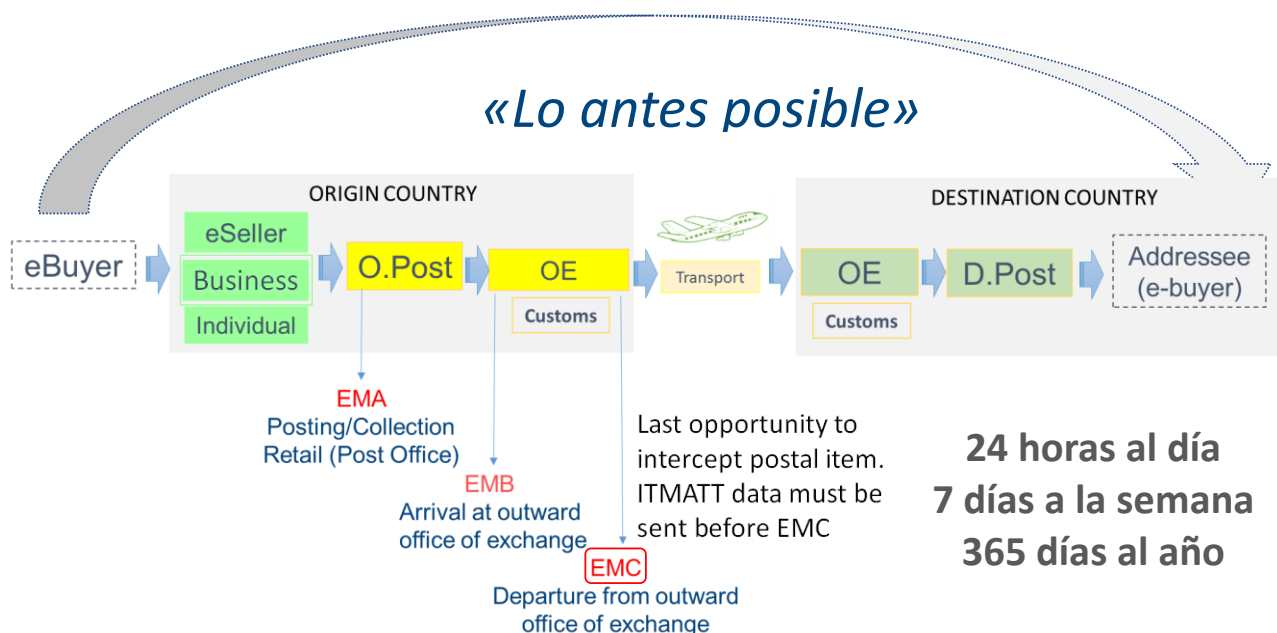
«Lo antes posible»

ORIGIN COUNTRY

eBuyer

eSeller

Business

Individual

O.Post

OE

Customs

Transport

DESTINATION COUNTRY

OE

Customs

D.Post

Addressee (e-buyer)

EMA
Posting/Collection
Retail (Post Office)

EMB
Arrival at outward office of exchange

EMC
Departure from outward office of exchange

Last opportunity to intercept postal item. ITMATT data must be sent before EMC

24 horas al día
7 días a la semana
365 días al año